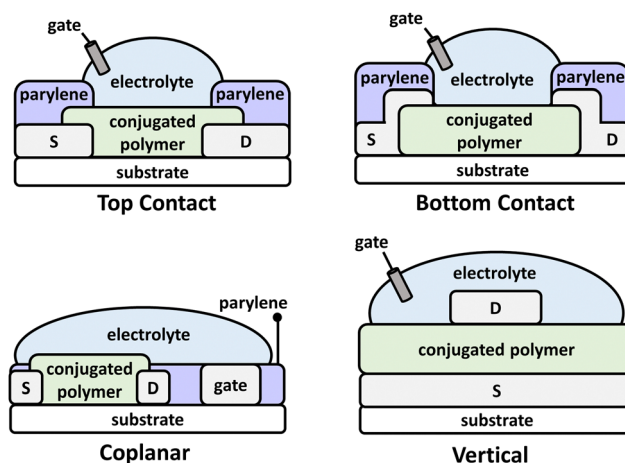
gate
electrolyte
parylene
parylene
conjugated polymer
S
D
substrate
Top Contact

gate
parylene
electrolyte
parylene
conjugated polymer
S
D
substrate
Bottom Contact

parylene
electrolyte
conjugated polymer
S
D
gate
substrate
Coplanar

gate
electrolyte
D
conjugated polymer
S
substrate
Vertical